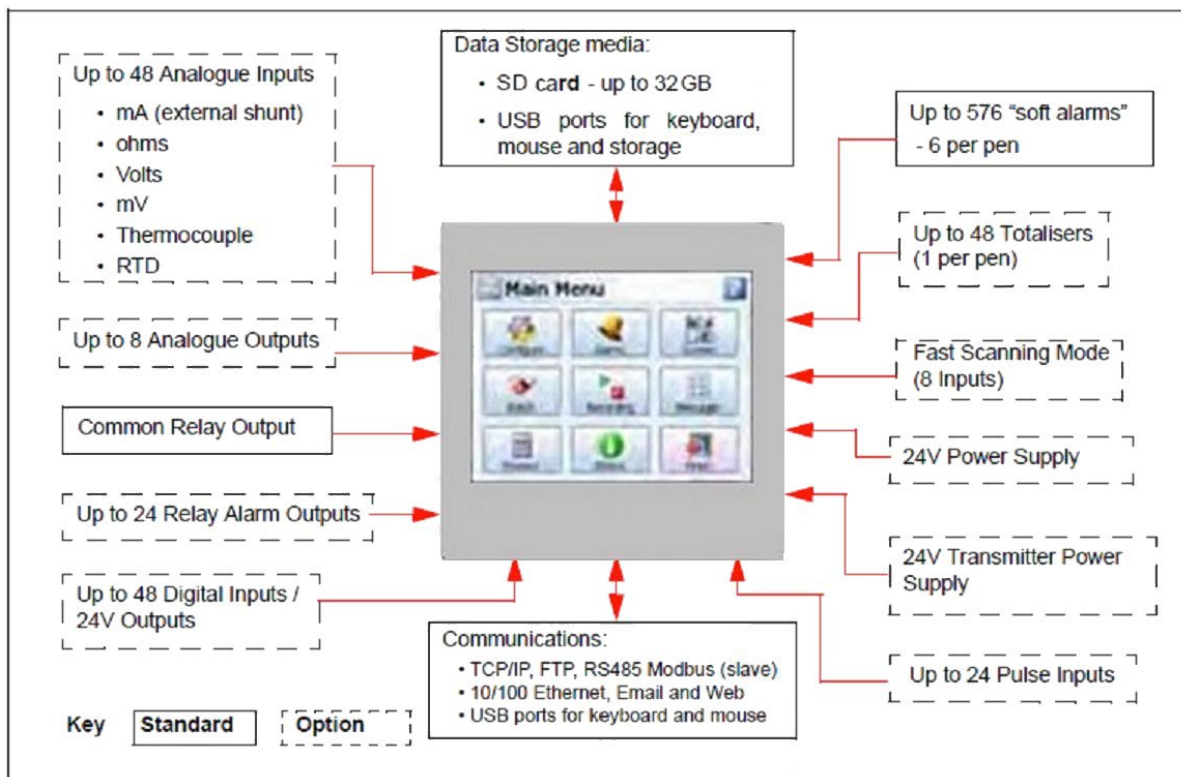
Up to 48 Analogue Inputs
- mA (external shunt)
- ohms
- Volts
- mV
- Thermocouple
- RTD

Data Storage media:
- SD card - up to 32 GB
- USB ports for keyboard, mouse and storage

Up to 576 “soft alarms” - 6 per pen

Up to 48 Totalisers (1 per pen)

Main Menu

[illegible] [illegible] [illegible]

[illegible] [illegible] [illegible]

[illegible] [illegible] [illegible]

Up to 8 Analogue Outputs

Fast Scanning Mode (8 Inputs)

Common Relay Output

24V Power Supply

Up to 24 Relay Alarm Outputs

24V Transmitter Power Supply

Up to 48 Digital Inputs / 24V Outputs

Communications:
- TCP/IP, FTP, RS485 Modbus (slave)
- 10/100 Ethernet, Email and Web
- USB ports for keyboard and mouse

Up to 24 Pulse Inputs

Key Standard Option